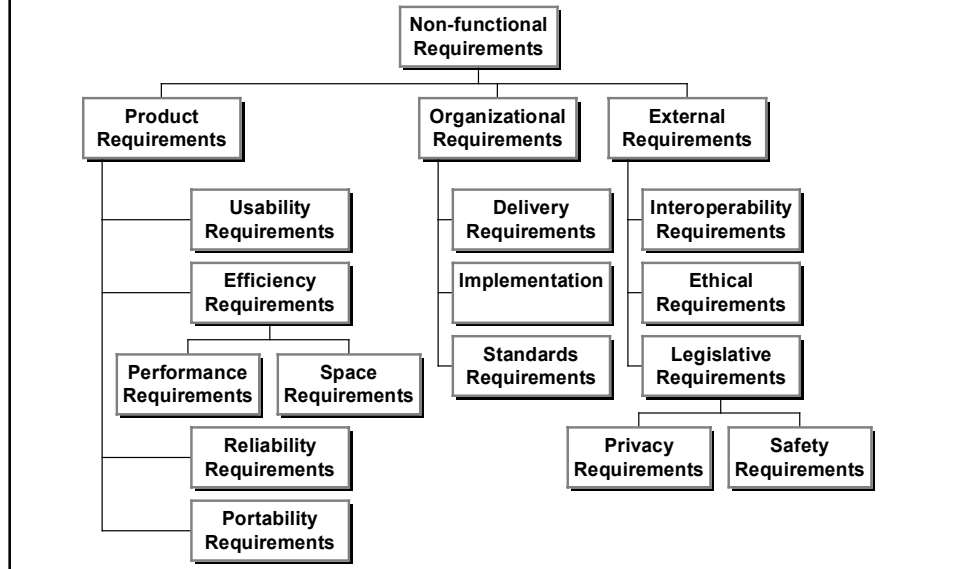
Non-functional Requirements

Product Requirements

Organizational Requirements

External Requirements

Usability Requirements

Efficiency Requirements

Performance Requirements

Space Requirements

Reliability Requirements

Portability Requirements

Delivery Requirements

Implementation

Standards Requirements

Interoperability Requirements

Ethical Requirements

Legislative Requirements

Privacy Requirements

Safety Requirements